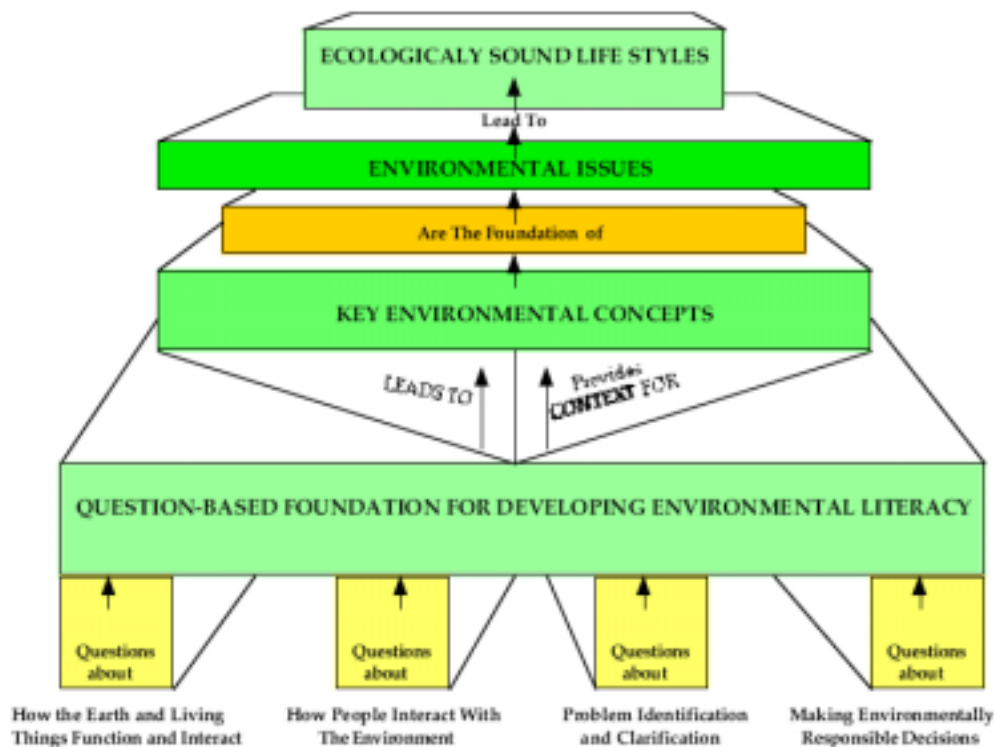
ECOLOGICALY SOUND LIFE STYLES

Lead To

ENVIRONMENTAL ISSUES

Are The Foundation of

KEY ENVIRONMENTAL CONCEPTS

LEADS TO

Provides CONTEXT FOR

QUESTION-BASED FOUNDATION FOR DEVELOPING ENVIRONMENTAL LITERACY

Questions about

Questions about

Questions about

Questions about

How the Earth and Living Things Function and Interact

How People Interact With The Environment

Problem Identification and Clarification

Making Environmentally Responsible Decisions